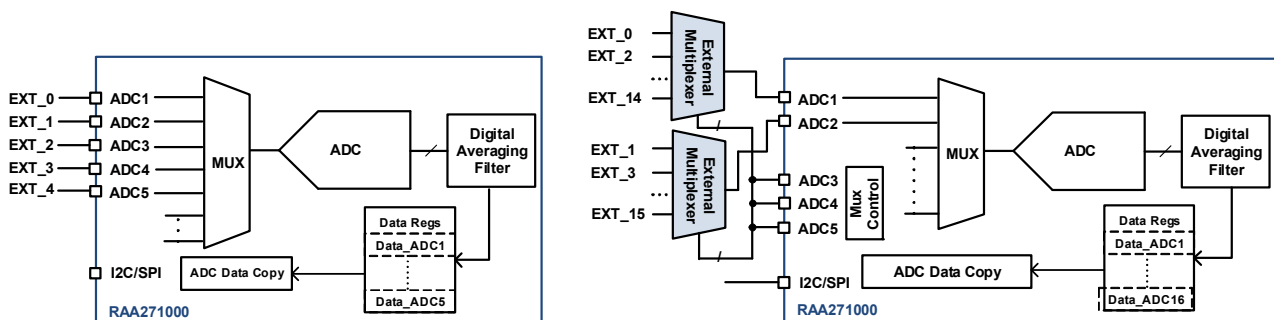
EXT_0
EXT_1
EXT_2
EXT_3
EXT_4
ADC1
ADC2
ADC3
ADC4
ADC5
MUX
ADC
Digital Averaging Filter
Data Regs
Data_ADC1
Data_ADC5
I2C/SPI
ADC Data Copy
RAA271000

EXT_0
EXT_2
EXT_14
External Multiplexer
EXT_1
EXT_3
EXT_15
External Multiplexer
ADC1
ADC2
ADC3
ADC4
ADC5
Mux Control
MUX
ADC
Digital Averaging Filter
Data Regs
Data_ADC1
Data_ADC16
I2C/SPI
ADC Data Copy
RAA271000